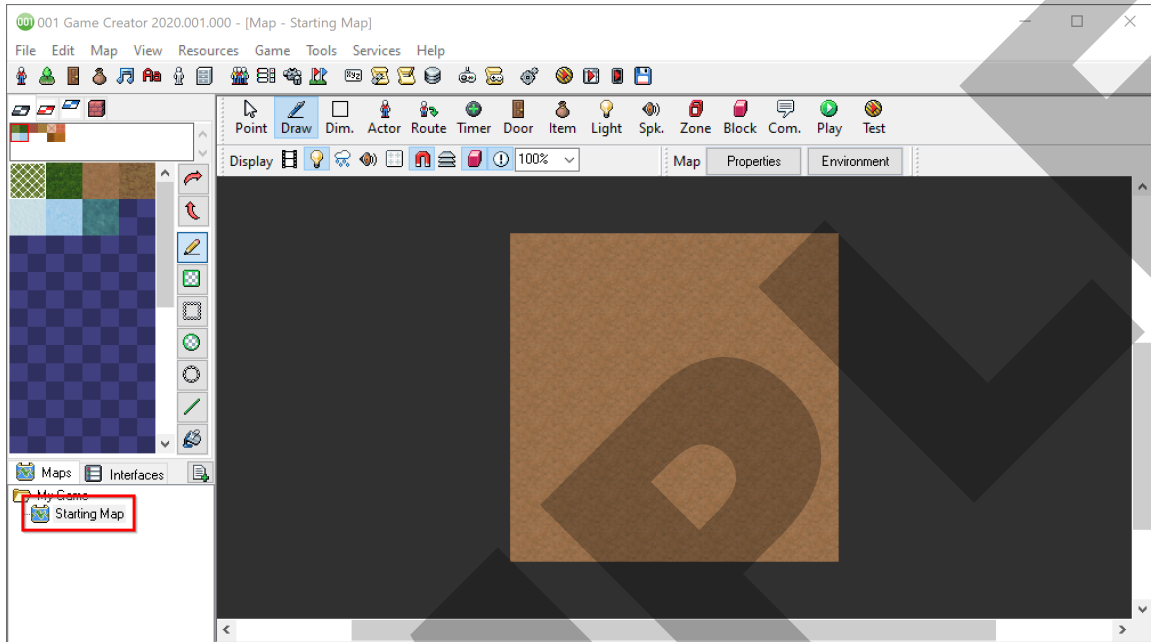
001 Game Creator 2020.001.000 - [Map - Starting Map]

File Edit Map View Resources Game Tools Services Help

Point Draw Dim. Actor Route Timer Door Item Light Spk. Zone Block Com. Play Test

Display 100%

Map Properties Environment

Maps Interfaces

My Game
Starting Map